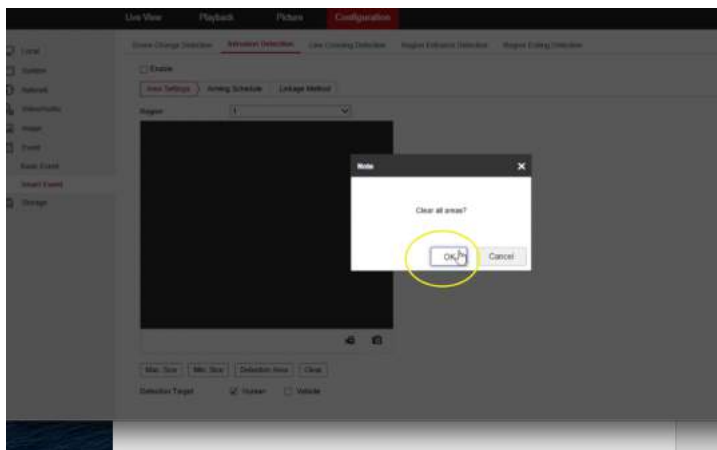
Live View Playback Picture Configuration

Local
System
Network
Video/Audio
Image
Event
Basic Event
Smart Event
Storage

Scene Change Detection Intrusion Detection Line Crossing Detection Region Entrance Detection Region Exiting Detection

Enable

Area Settings Arming Schedule Linkage Method

Region 1

Note

Clear all areas?

OK Cancel

Max. Size Min. Size Detection Area Clear

Detection Target Human Vehicle